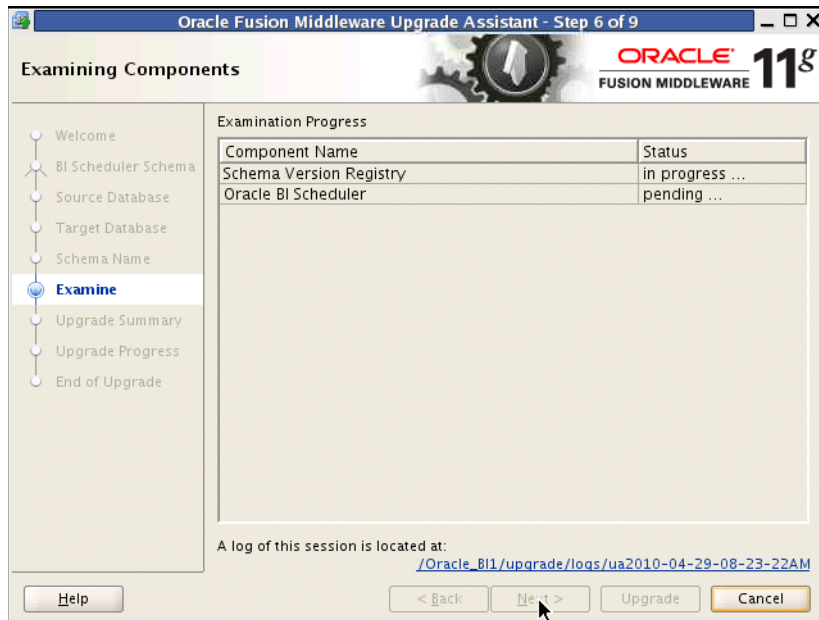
Oracle Fusion Middleware Upgrade Assistant - Step 6 of 9

Examining Components

ORACLE FUSION MIDDLEWARE $11^g$

Welcome
BI Scheduler Schema
Source Database
Target Database
Schema Name
Examine
Upgrade Summary
Upgrade Progress
End of Upgrade

Examination Progress

| Component Name | Status |
|---|---|
| Schema Version Registry | in progress ... |
| Oracle BI Scheduler | pending ... |

A log of this session is located at:
/Oracle_BI1/upgrade/logs/ua2010-04-29-08-23-22AM

Help
< Back
Next >
Upgrade
Cancel